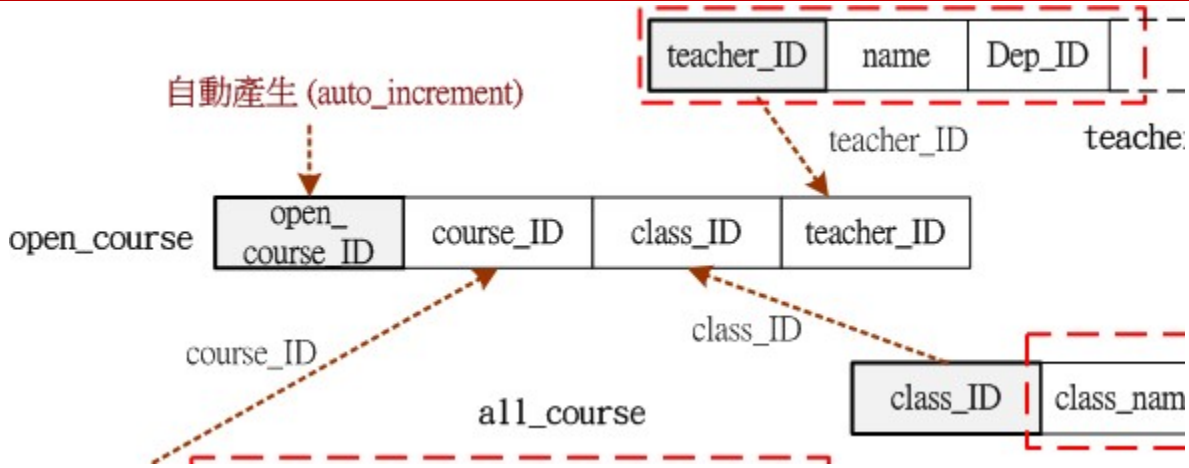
| teacher_ID | name | Dep_ID |
|---|---|---|

teache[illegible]

自動產生 (auto_increment)

teacher_ID

open_course

| open_ course_ID | course_ID | class_ID | teacher_ID |
|---|---|---|---|

course_ID

class_ID

all_course

| class_ID | class_nam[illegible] |
|---|---|